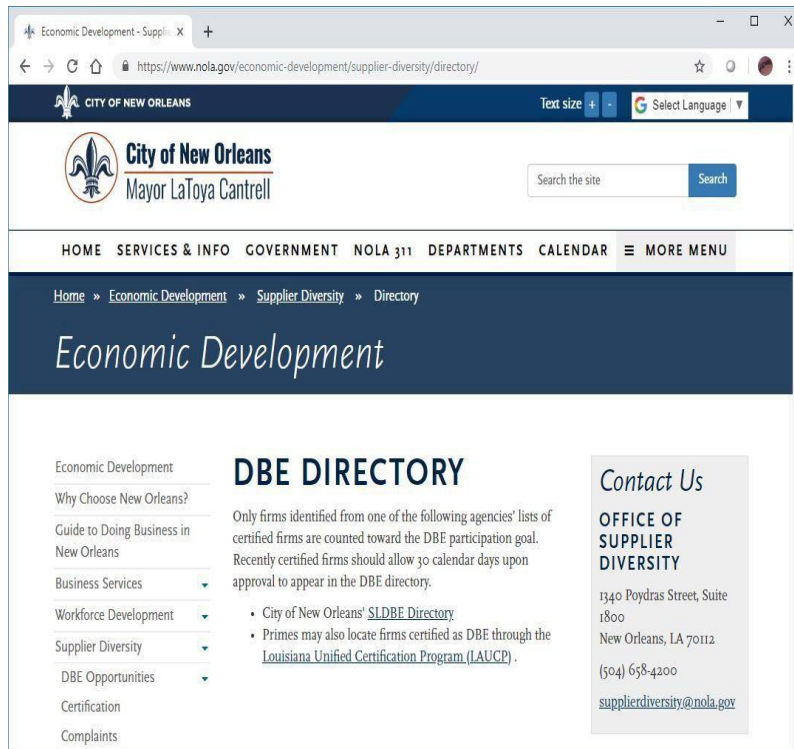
Economic Development - Suppli X +

https://www.nola.gov/economic-development/supplier-diversity/directory/

CITY OF NEW ORLEANS

Text size + -

Select Language ▼

City of New Orleans
Mayor LaToya Cantrell

Search the site

Search

HOME SERVICES & INFO GOVERNMENT NOLA 311 DEPARTMENTS CALENDAR ≡ MORE MENU

Home » Economic Development » Supplier Diversity » Directory

Economic Development

Economic Development

Why Choose New Orleans?

Guide to Doing Business in New Orleans

Business Services

Workforce Development

Supplier Diversity

DBE Opportunities

Certification

Complaints

DBE DIRECTORY

Only firms identified from one of the following agencies' lists of certified firms are counted toward the DBE participation goal. Recently certified firms should allow 30 calendar days upon approval to appear in the DBE directory.

- City of New Orleans' SLDBE Directory
- Primes may also locate firms certified as DBE through the Louisiana Unified Certification Program (LAUCP) .

Contact Us

OFFICE OF SUPPLIER DIVERSITY

1340 Poydras Street, Suite 1800
New Orleans, LA 70112

(504) 658-4200

supplierdiversity@nola.gov